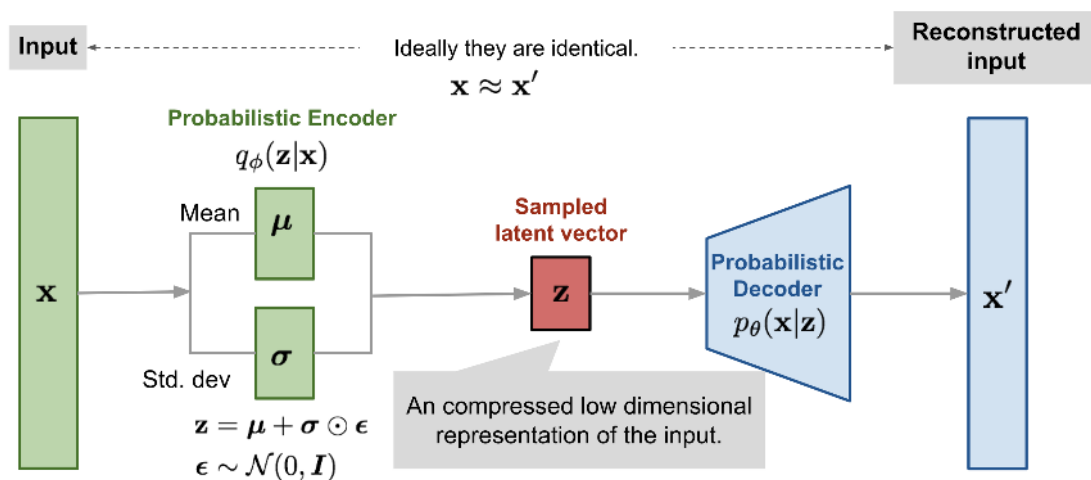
Input

Ideally they are identical.

$\mathbf{x} \approx \mathbf{x}'$

Reconstructed input

Probabilistic Encoder

$q_\phi(\mathbf{z}|\mathbf{x})$

$\mathbf{x}$

Mean

$\boldsymbol{\mu}$

Std. dev

$\boldsymbol{\sigma}$

$\mathbf{z} = \boldsymbol{\mu} + \boldsymbol{\sigma} \odot \boldsymbol{\epsilon}$

$\boldsymbol{\epsilon} \sim \mathcal{N}(0, \boldsymbol{I})$

Sampled latent vector

$\mathbf{z}$

An compressed low dimensional representation of the input.

Probabilistic Decoder

$p_\theta(\mathbf{x}|\mathbf{z})$

$\mathbf{x}'$